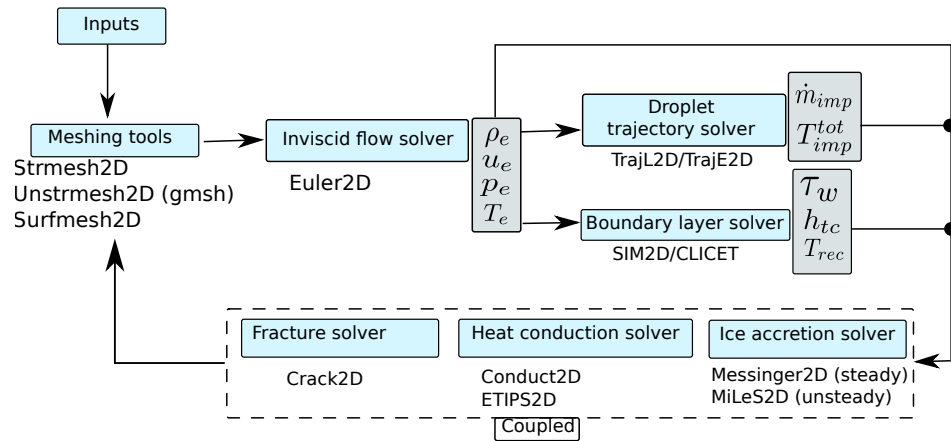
Inputs

Meshing tools
Strmesh2D
Unstrmesh2D (gmsh)
Surfmesh2D

Inviscid flow solver
Euler2D

$\rho_e$
$u_e$
$p_e$
$T_e$

Droplet trajectory solver
TrajL2D/TrajE2D

$\dot{m}_{imp}$
$T_{imp}^{tot}$

Boundary layer solver
SIM2D/CLICET

$\tau_w$
$h_{tc}$
$T_{rec}$

Fracture solver
Crack2D

Heat conduction solver
Conduct2D
ETIPS2D

Ice accretion solver
Messinger2D (steady)
MiLeS2D (unsteady)

Coupled